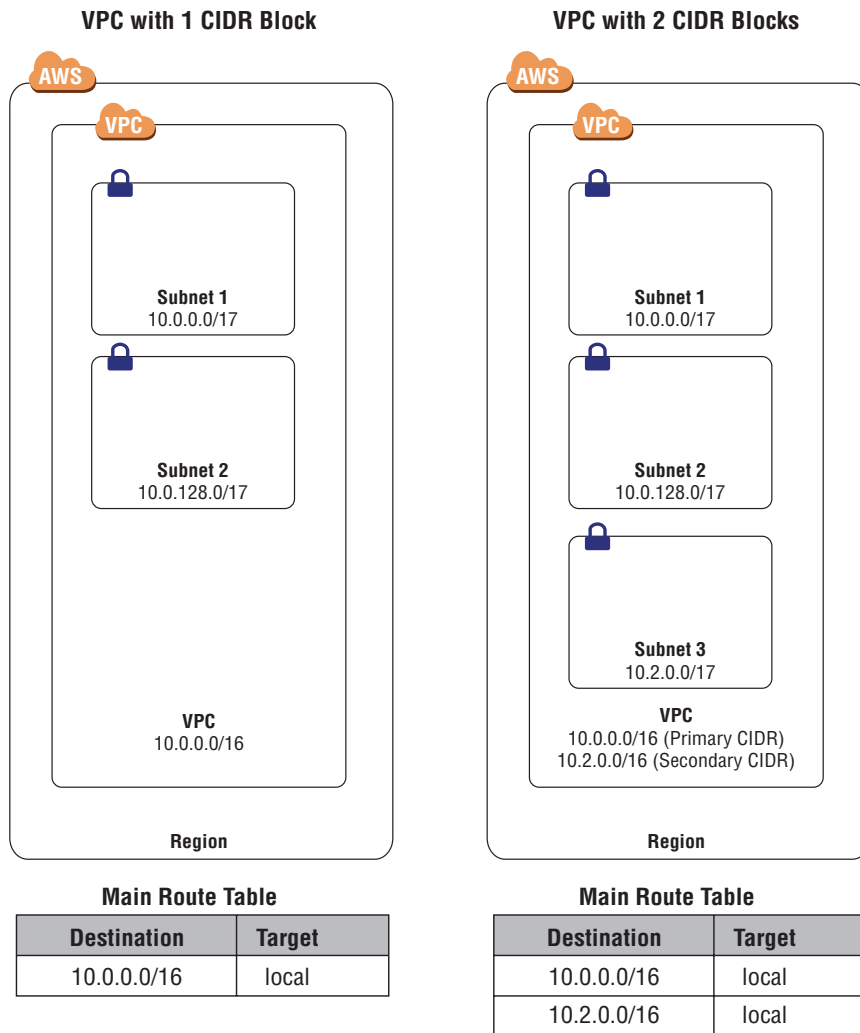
VPC with 1 CIDR Block

AWS

VPC

Subnet 1
10.0.0.0/17

Subnet 2
10.0.128.0/17

VPC
10.0.0.0/16

Region

Main Route Table

| Destination | Target |
|---|---|
| 10.0.0.0/16 | local |

VPC with 2 CIDR Blocks

AWS

VPC

Subnet 1
10.0.0.0/17

Subnet 2
10.0.128.0/17

Subnet 3
10.2.0.0/17

VPC
10.0.0.0/16 (Primary CIDR)
10.2.0.0/16 (Secondary CIDR)

Region

Main Route Table

| Destination | Target |
|---|---|
| 10.0.0.0/16 | local |
| 10.2.0.0/16 | local |